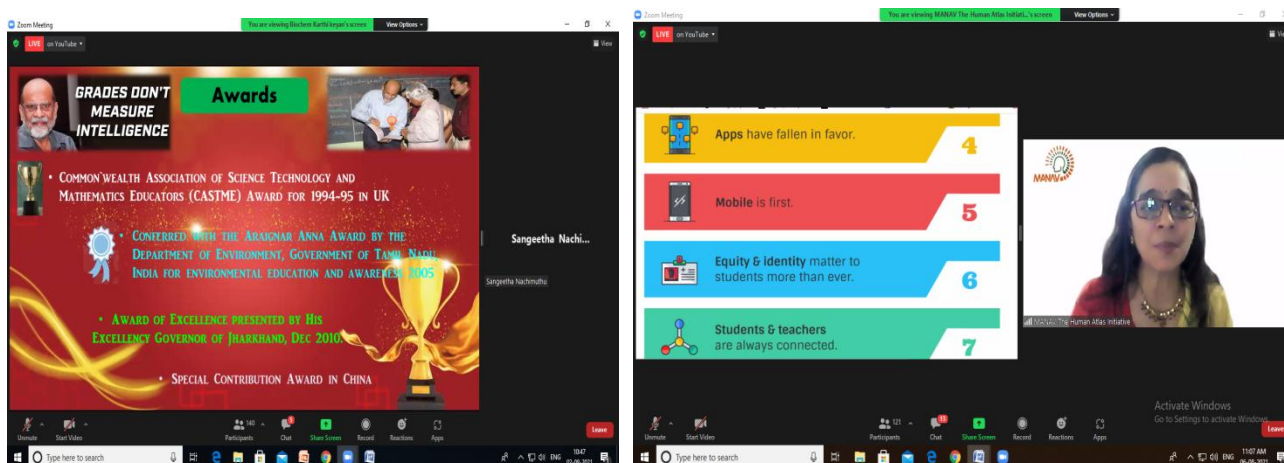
Zoom Meeting

You are viewing Biochem Karthi keyan's screen View Options

LIVE on YouTube

View

GRADES DON'T MEASURE INTELLIGENCE

Awards

• Common'wealth Association of Science Technology and Mathematics Educators (CASTME) Award for 1994-95 in UK

• Conferred with the Araignar Anna Award by the Department of Environment, Government of Tamil Nadu, India for environmental education and awareness 2005

• Award of Excellence presented by His Excellency Governor of Jharkhand, Dec 2010.

• Special Contribution Award in China

Sangeetha Nachi...

Sangeetha Nachmuthu

Unmute Start Video Participants 140 Chat Share Screen Record Reactions Apps Leave

Type here to search

ENG 10:47

Zoom Meeting

You are viewing MANAV The Human Atlas Initiati...'s screen View Options

LIVE on YouTube

View

Apps have fallen in favor. 4

Mobile is first. 5

Equity & identity matter to students more than ever. 6

Students & teachers are always connected. 7

MANAV

MANAV The Human Atlas Initiative

Activate Windows
Go to Settings to activate Windows.

Unmute Start Video Participants 121 Chat Share Screen Record Reactions Apps Leave

Type here to search

ENG 11:07 AM